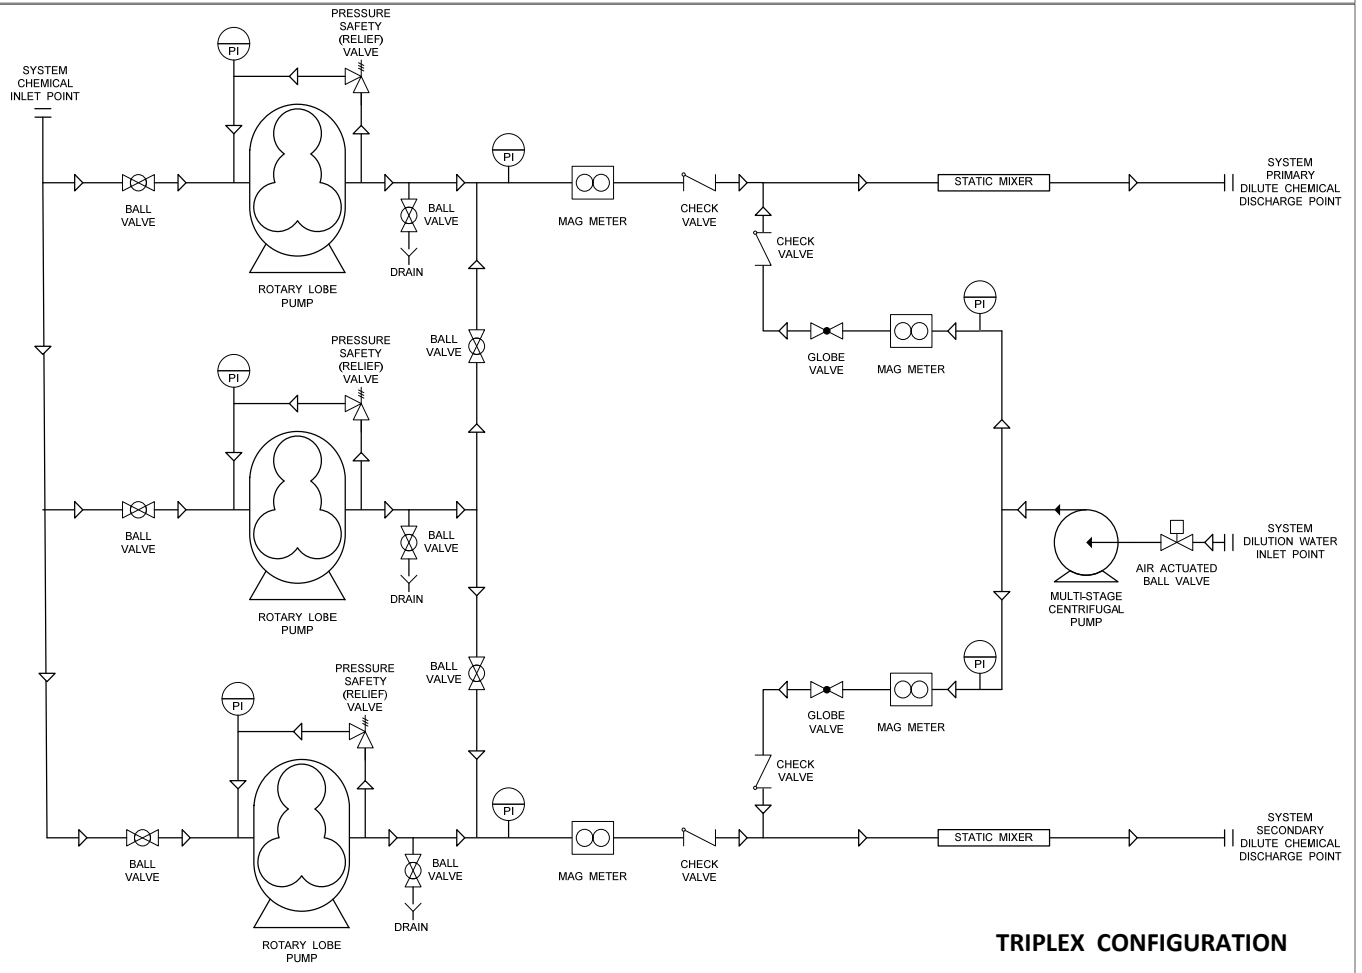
SYSTEM CHEMICAL INLET POINT

PI

PRESSURE SAFETY (RELIEF) VALVE

BALL VALVE

ROTARY LOBE PUMP

BALL VALVE

DRAIN

PI

MAG METER

CHECK VALVE

STATIC MIXER

SYSTEM PRIMARY DILUTE CHEMICAL DISCHARGE POINT

CHECK VALVE

PI

GLOBE VALVE

MAG METER

BALL VALVE

PI

PRESSURE SAFETY (RELIEF) VALVE

BALL VALVE

ROTARY LOBE PUMP

BALL VALVE

DRAIN

SYSTEM DILUTION WATER INLET POINT

AIR ACTUATED BALL VALVE

MULTI-STAGE CENTRIFUGAL PUMP

BALL VALVE

PRESSURE SAFETY (RELIEF) VALVE

PI

PI

GLOBE VALVE

MAG METER

CHECK VALVE

PI

BALL VALVE

ROTARY LOBE PUMP

BALL VALVE

DRAIN

MAG METER

CHECK VALVE

STATIC MIXER

SYSTEM SECONDARY DILUTE CHEMICAL DISCHARGE POINT

TRIPLEX CONFIGURATION